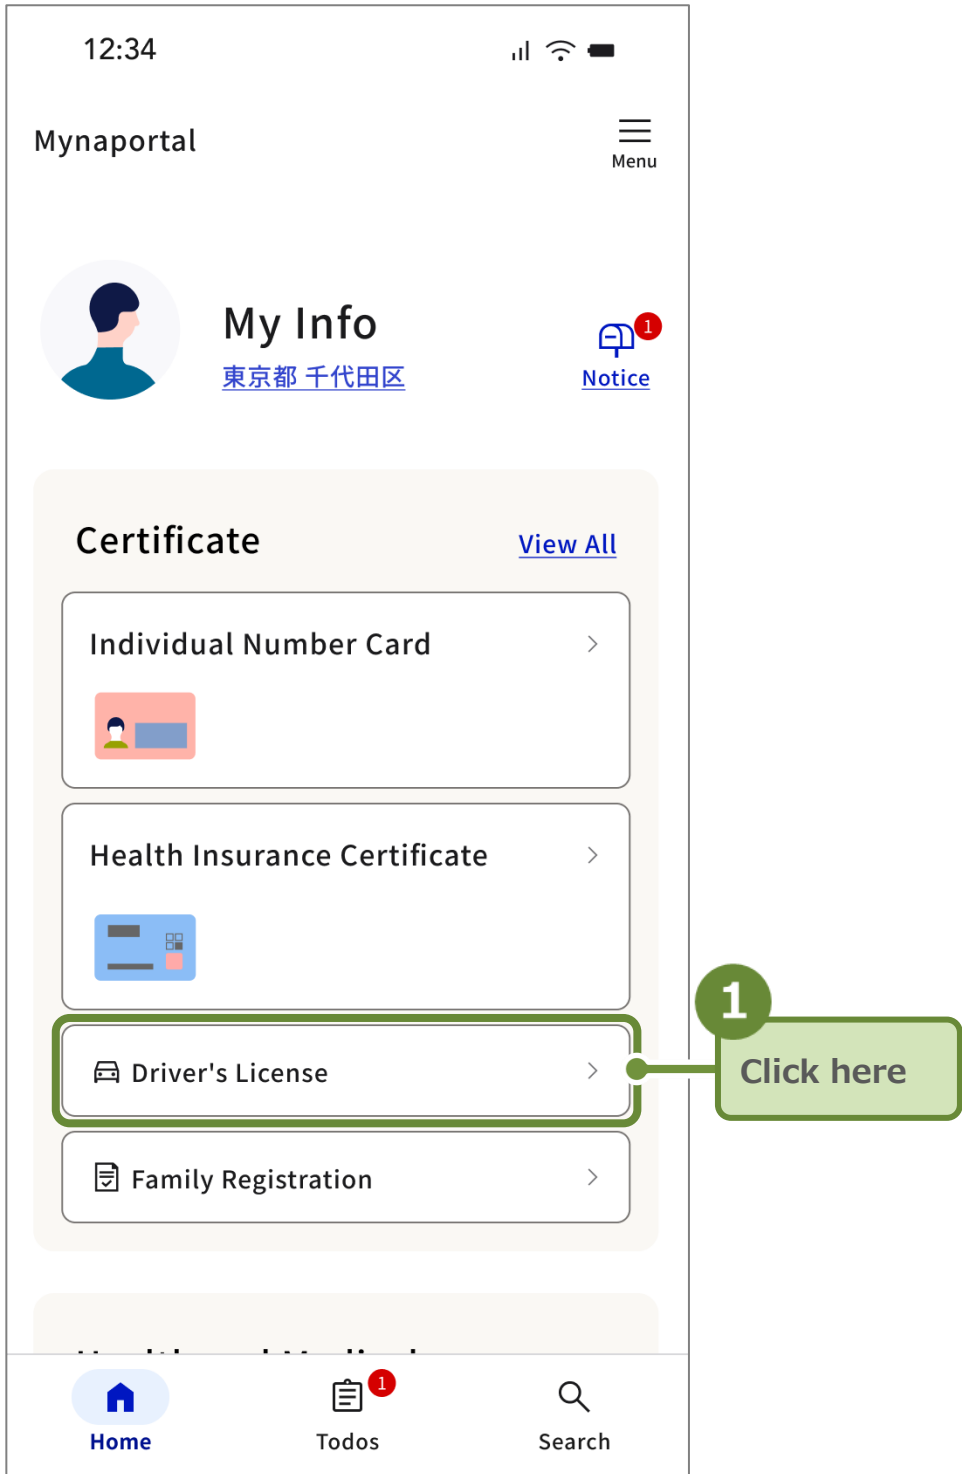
12:34

Mynaportal

Menu

My Info
東京都 千代田区

1
Notice

Certificate
View All

Individual Number Card

Health Insurance Certificate

Driver's License

1
Click here

Family Registration

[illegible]

Home

1
Todos

Search